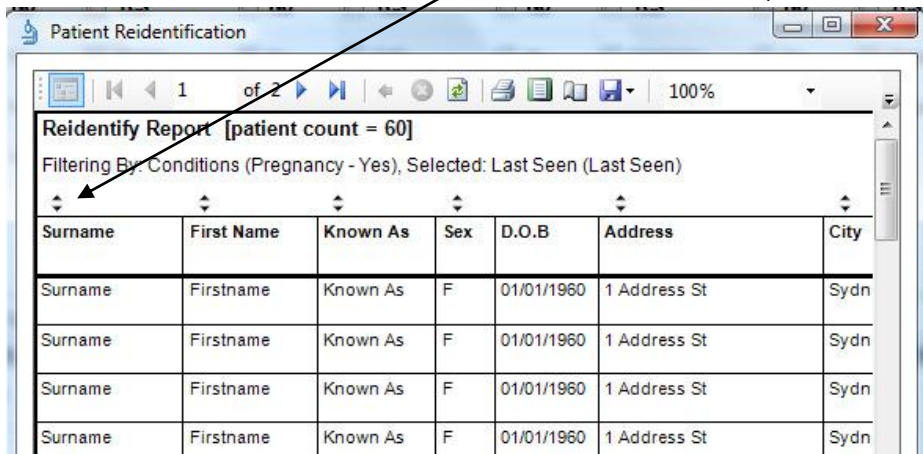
Patient Reidentification

1 of 2 100%

Reidentify Report [patient count = 60]

Filtering By: Conditions (Pregnancy - Yes), Selected: Last Seen (Last Seen)

| Surname | First Name | Known As | Sex | D.O.B | Address | City |
|---|---|---|---|---|---|---|
| Surname | Firstname | Known As | F | 01/01/1960 | 1 Address St | Sydn |
| Surname | Firstname | Known As | F | 01/01/1960 | 1 Address St | Sydn |
| Surname | Firstname | Known As | F | 01/01/1960 | 1 Address St | Sydn |
| Surname | Firstname | Known As | F | 01/01/1960 | 1 Address St | Sydn |